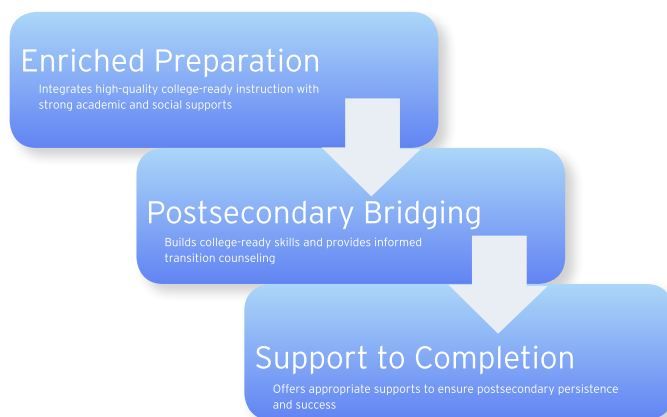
Enriched Preparation

Integrates high-quality college-ready instruction with strong academic and social supports

Postsecondary Bridging

Builds college-ready skills and provides informed transition counseling

Support to Completion

Offers appropriate supports to ensure postsecondary persistence and success